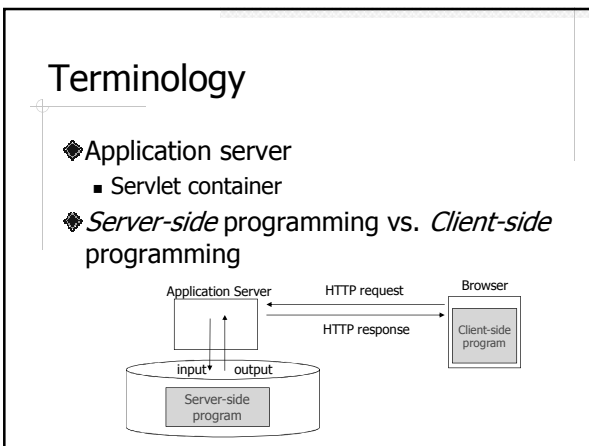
Terminology

Application server

Servlet container

*Server-side* programming vs. *Client-side* programming

Application Server

HTTP request

Browser

HTTP response

Client-side program

input

output

Server-side program